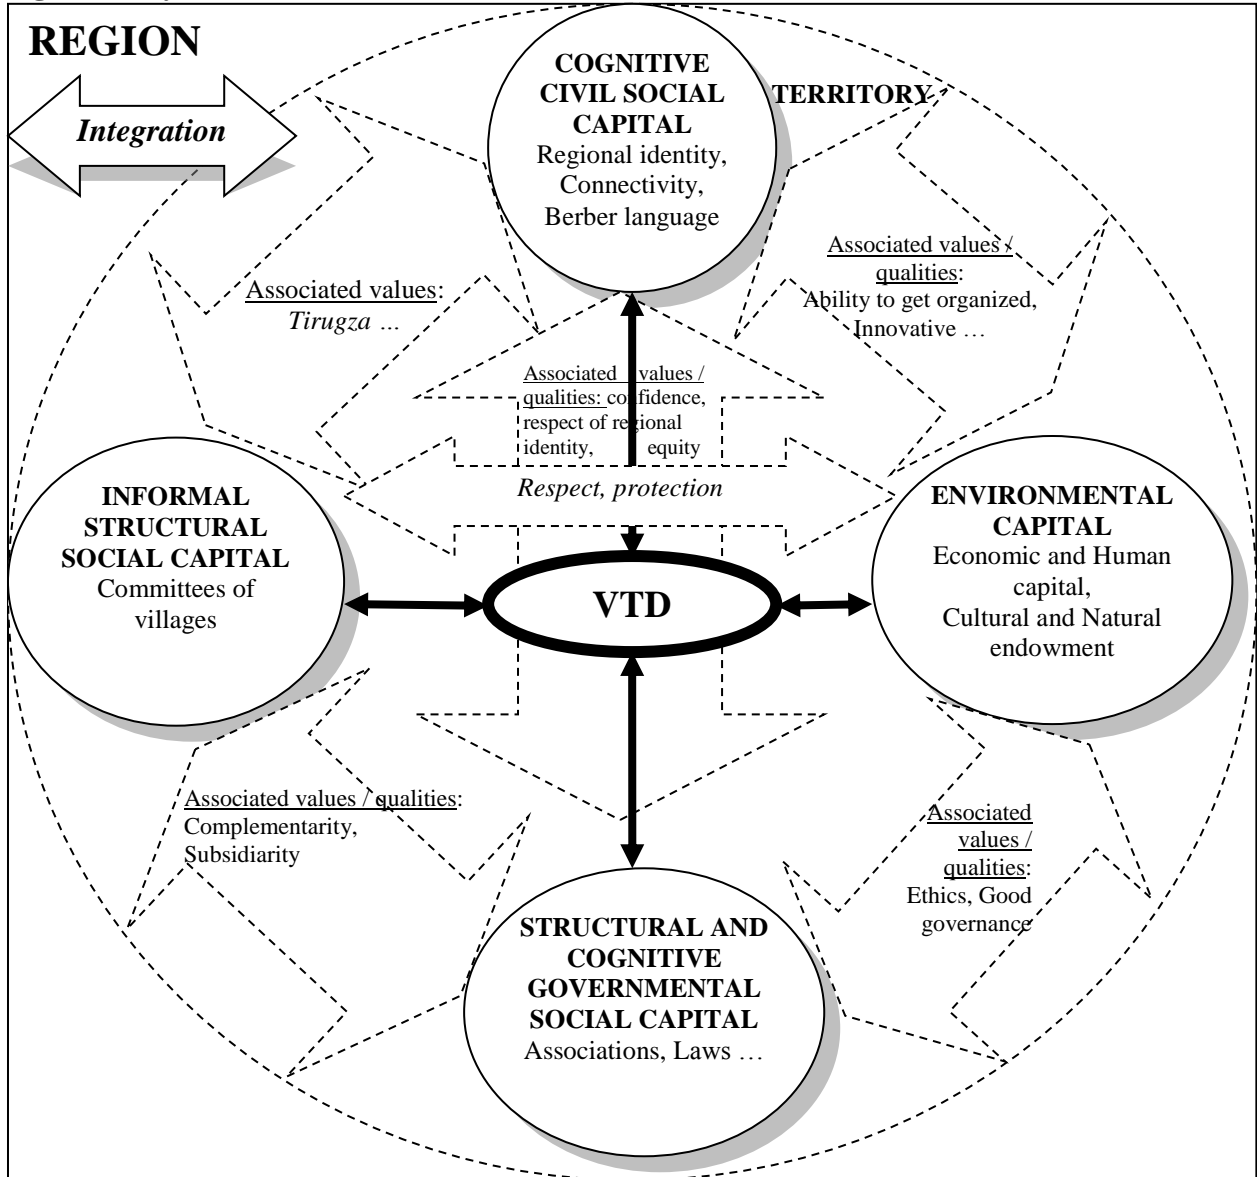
REGION

Integration

COGNITIVE CIVIL SOCIAL CAPITAL
Regional identity, Connectivity, Berber language

TERRITORY

Associated values:
Tirugza …

Associated values / qualities:
Ability to get organized, Innovative …

Associated values / qualities: confidence, respect of regional identity, equity

Respect, protection

INFORMAL STRUCTURAL SOCIAL CAPITAL
Committees of villages

VTD

ENVIRONMENTAL CAPITAL
Economic and Human capital, Cultural and Natural endowment

Associated values / qualities:
Complementarity, Subsidiarity

Associated values / qualities:
Ethics, Good governance

STRUCTURAL AND COGNITIVE GOVERNMENTAL SOCIAL CAPITAL
Associations, Laws …